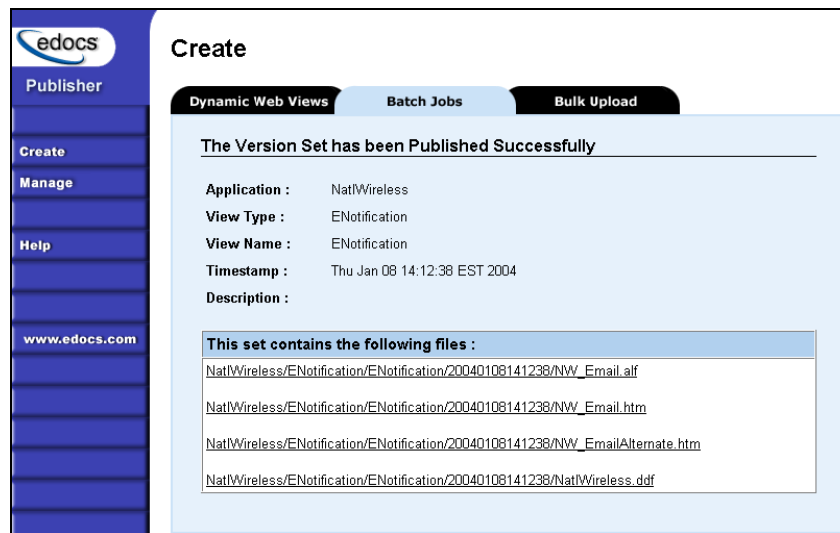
edocs
Publisher

Create
Manage
Help
www.edocs.com

Create

Dynamic Web Views | Batch Jobs | Bulk Upload

The Version Set has been Published Successfully

Application : NatlWireless
View Type : ENotification
View Name : ENotification
Timestamp : Thu Jan 08 14:12:38 EST 2004
Description :

This set contains the following files :
NatlWireless/ENotification/ENotification/20040108141238/NW_Email.alf
NatlWireless/ENotification/ENotification/20040108141238/NW_Email.htm
NatlWireless/ENotification/ENotification/20040108141238/NW_EmailAlternate.htm
NatlWireless/ENotification/ENotification/20040108141238/NatlWireless.ddf